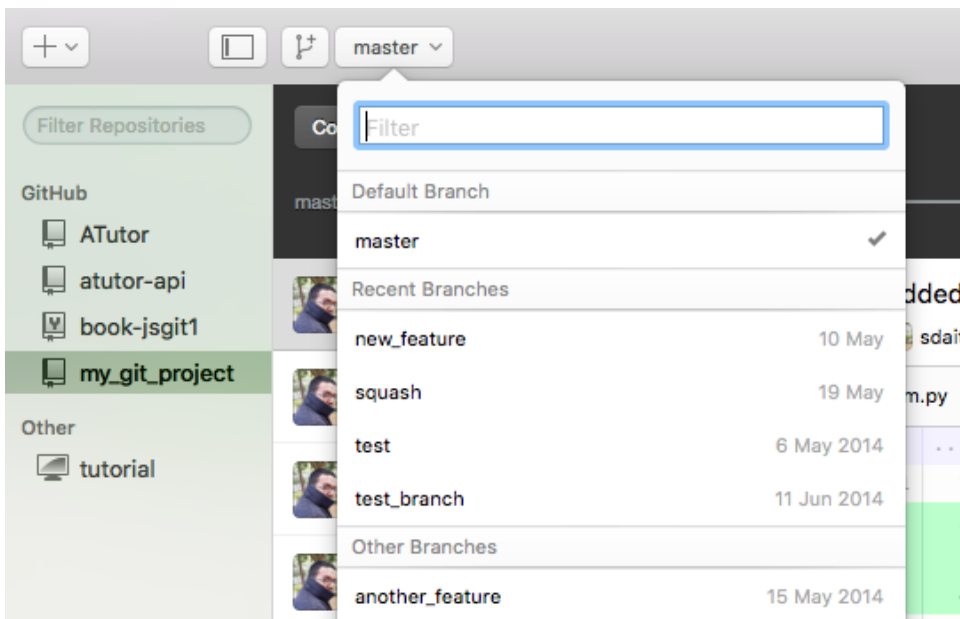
+ master

Filter Repositories

GitHub

ATutor

atutor-api

book-jsgit1

my_git_project

Other

tutorial

Co

mast

Filter

Default Branch

master ✔

Recent Branches

new_feature 10 May

squash 19 May

test 6 May 2014

test_branch 11 Jun 2014

Other Branches

another_feature 15 May 2014

dded

sdai

m.py